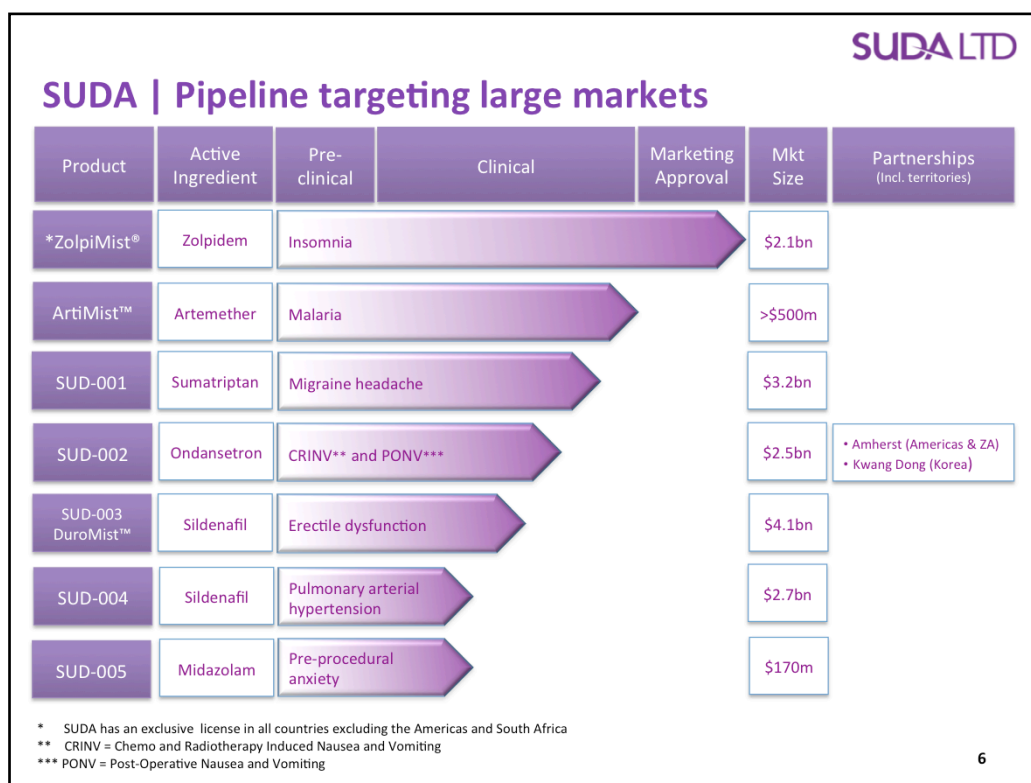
SUDA LTD

SUDA | Pipeline targeting large markets

| Product | Active Ingredient | Pre-clinical | Clinical | Marketing Approval | Mkt Size | Partnerships (Incl. territories) |
|---|---|---|---|---|---|---|
| *ZolpiMist® | Zolpidem | Insomnia | | | $2.1bn | |
| ArtiMist™ | Artemether | Malaria | | | >$500m | |
| SUD-001 | Sumatriptan | Migraine headache | | | $3.2bn | |
| SUD-002 | Ondansetron | CRINV** and PONV*** | | | $2.5bn | • Amherst (Americas & ZA) • Kwang Dong (Korea) |
| SUD-003 DuroMist™ | Sildenafil | Erectile dysfunction | | | $4.1bn | |
| SUD-004 | Sildenafil | Pulmonary arterial hypertension | | | $2.7bn | |
| SUD-005 | Midazolam | Pre-procedural anxiety | | | $170m | |

* SUDA has an exclusive license in all countries excluding the Americas and South Africa
** CRINV = Chemo and Radiotherapy Induced Nausea and Vomiting
*** PONV = Post-Operative Nausea and Vomiting

6